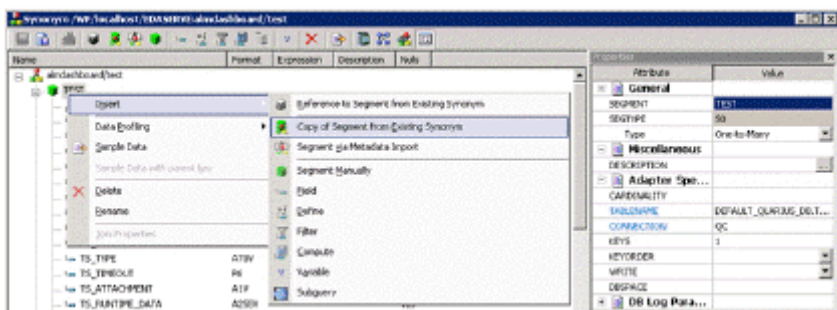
Synonym /WP/localhost/IBDASERVE/alindashboard/test

Name | Format | Expression | Description | Nulls

alindashboard/test
TEST

Insert
Data Profiling
Sample Data
Sample Data with parent key
Delete
Rename
Join Properties

Reference to Segment from Existing Synonym
Copy of Segment from Existing Synonym
Segment via Metadata Import
Segment Manually
Field
Define
Filter
Compute
Variable
Subquery

TS_TYPE A78V
TS_TIMEOUT P6
TS_ATTACHMENT A1F
TS_RUNTIME_DATA A2000

Properties

| Attribute | Value |
|---|---|
| General | |
| SEGMENT | TEST |
| SEGTYPE | S0 |
| Type | One-to-Many |
| Miscellaneous | |
| DESCRIPTION | ... |
| Adapter Spe... | |
| CARDINALITY | |
| TABLENAME | DEFAULT_QUARIUS_DB.T... |
| CONNECTION | QC |
| KEYS | 1 |
| KEYORDER | |
| WRITE | |
| DBSPACE | |
| DB Log Para... | |